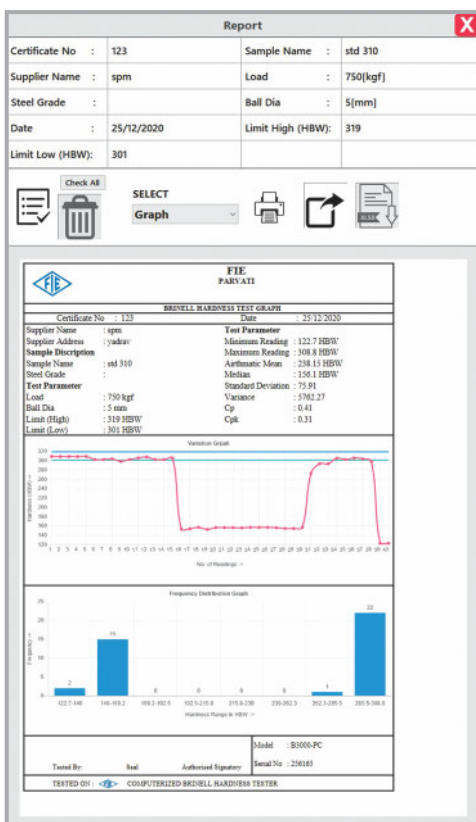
Report

| Certificate No : | 123 | Sample Name : | std 310 |
|---|---|---|---|
| Supplier Name : | spm | Load : | 750[kgf] |
| Steel Grade : | | Ball Dia : | 5[mm] |
| Date : | 25/12/2020 | Limit High (HBW): | 319 |
| Limit Low (HBW): | 301 | | |

Check All

SELECT

Graph

FIE
PARVATI

BRINELL HARDNESS TEST GRAPH

Certificate No : 123 Date : 25/12/2020

| Supplier Name : spm | Test Parameter |
|---|---|
| Supplier Address : yadrav | Minimum Reading : 122.7 HBW |
| Sample Discription | Maximum Reading : 308.8 HBW |
| Sample Name : std 310 | Arithmatic Mean : 238.15 HBW |
| Steel Grade : | Median : 158.1 HBW |
| Test Parameter | Standard Deviation : 75.91 |
| Load : 750 kgf | Variance : 5762.27 |
| Ball Dia : 5 mm | Cp : 0.41 |
| Limit (High) : 319 HBW | Cpk : 0.31 |
| Limit (Low) : 301 HBW | |

Variation Graph

320 300 280 260 240 220 200 180 160 140 120

Hardness HBW →

1 2 3 4 5 6 7 8 9 10 11 12 13 14 15 16 17 18 19 20 21 22 23 24 25 26 27 28 29 30 31 32 33 34 35 36 37 38 39 40

No of Readings →

Frequency Distribution Graph

25 20 15 10 5 0

Frequency →

2 15 0 0 0 0 1 22

122.7-146 146-169.2 169.2-192.5 192.5-215.8 215.8-239 239-262.3 262.3-285.5 285.5-308.8

Hardness Range in HBW →

Tested By: Seal Authorised Signatory

Model : B3000-PC
Serial No : 256165

TESTED ON : FIE COMPUTERIZED BRINELL HARDNESS TESTER